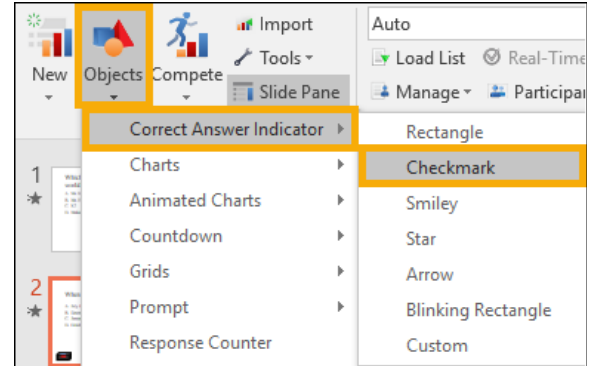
New
Objects
Compete
Import
Tools
Slide Pane
Auto
Load List
Real-Time
Manage
Participan

1
2

Correct Answer Indicator
Charts
Animated Charts
Countdown
Grids
Prompt
Response Counter

Rectangle
Checkmark
Smiley
Star
Arrow
Blinking Rectangle
Custom